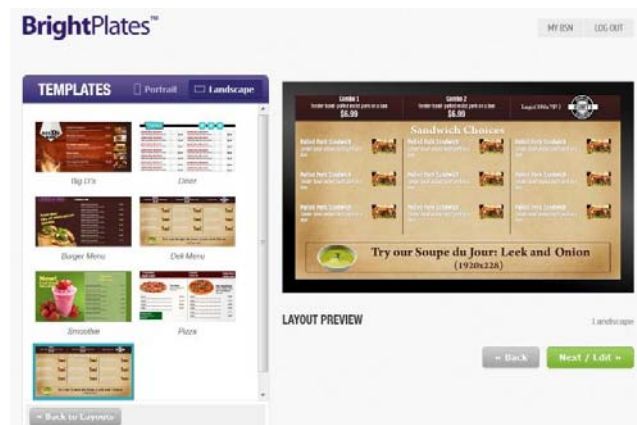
BrightPlates™

MY BSN LOG OUT

TEMPLATES Portrait Landscape

Big D's

Diner

Burger Menu

Deli Menu

Smoothie

Pizza

« Back to Layouts

Combo 1 $6.99

Combo 2 $6.99

Sandwich Choices

Pulled Pork Sandwich

Pulled Pork Sandwich

Pulled Pork Sandwich

Pulled Pork Sandwich

Pulled Pork Sandwich

Pulled Pork Sandwich

Pulled Pork Sandwich

Pulled Pork Sandwich

Pulled Pork Sandwich

Try our Soupe du Jour: Leek and Onion

(1920x228)

LAYOUT PREVIEW

Landscape

« Back

Next / Edit »